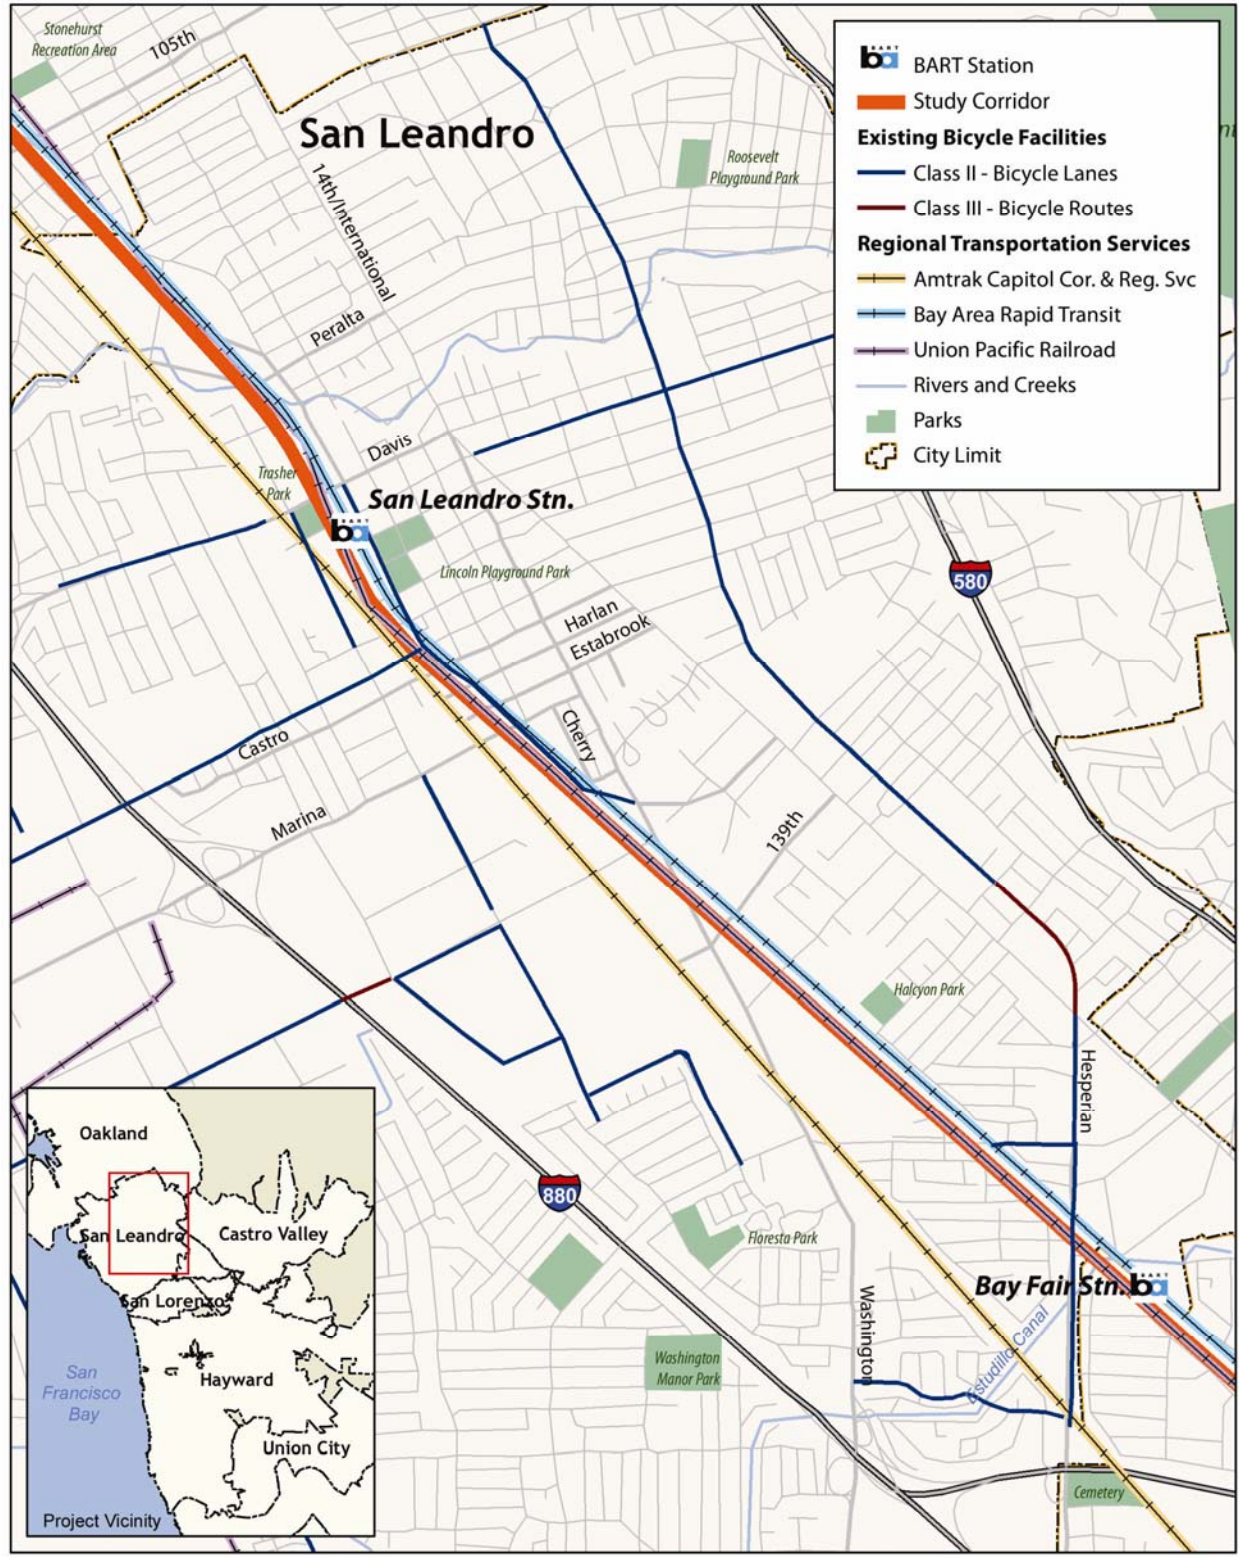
BART Station
Study Corridor
Existing Bicycle Facilities
Class II - Bicycle Lanes
Class III - Bicycle Routes
Regional Transportation Services
Amtrak Capitol Cor. & Reg. Svc
Bay Area Rapid Transit
Union Pacific Railroad
Rivers and Creeks
Parks
City Limit

Stonehurst Recreation Area
105th
San Leandro
Roosevelt Playground Park
14th/International
Peralta
Davis
Trasher Park
San Leandro Stn.
Lincoln Playground Park
580
Harlan
Estabrook
Castro
Cherry
Marina
139th
Halcyon Park
Hesperian
880
Floresta Park
Washington
Bay Fair Stn.
Washington Manor Park
Estudillo Canal
Cemetery

Oakland
San Leandro
Castro Valley
San Lorenzo
San Francisco Bay
Hayward
Union City
Project Vicinity